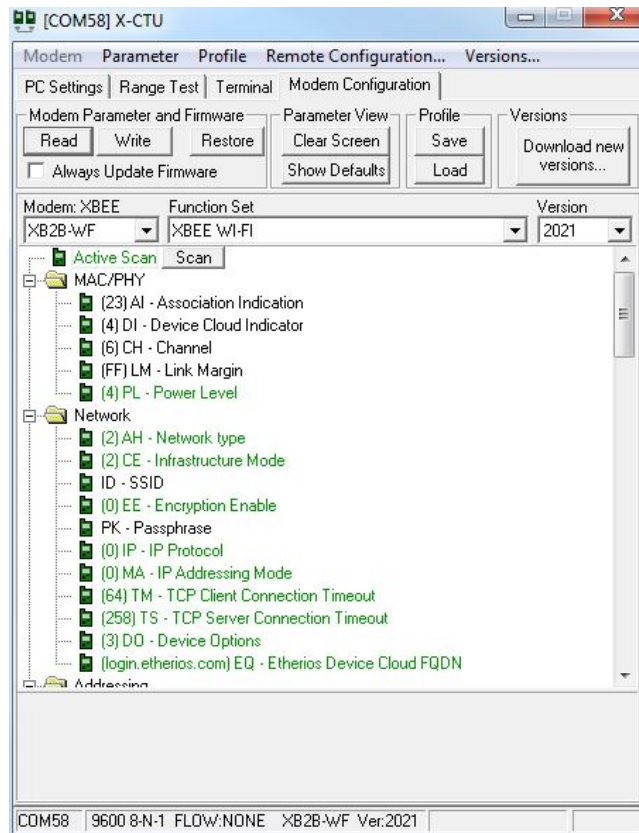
[COM58] X-CTU

Modem Parameter Profile Remote Configuration... Versions...

PC Settings | Range Test | Terminal | Modem Configuration

Modem Parameter and Firmware
Read Write Restore
Always Update Firmware

Parameter View
Clear Screen
Show Defaults

Profile
Save
Load

Versions
Download new versions...

Modem: XBEE
XB2B-WF

Function Set
XBEE WI-FI

Version
2021

Active Scan Scan
MAC/PHY
(23) AI - Association Indication
(4) DI - Device Cloud Indicator
(6) CH - Channel
(FF) LM - Link Margin
(4) PL - Power Level
Network
(2) AH - Network type
(2) CE - Infrastructure Mode
ID - SSID
(0) EE - Encryption Enable
PK - Passphrase
(0) IP - IP Protocol
(0) MA - IP Addressing Mode
(64) TM - TCP Client Connection Timeout
(258) TS - TCP Server Connection Timeout
(3) DO - Device Options
(login.etherios.com) EQ - Etherios Device Cloud FQDN
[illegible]

COM58 | 9600 8-N-1 FLOW:NONE | XB2B-WF Ver:2021